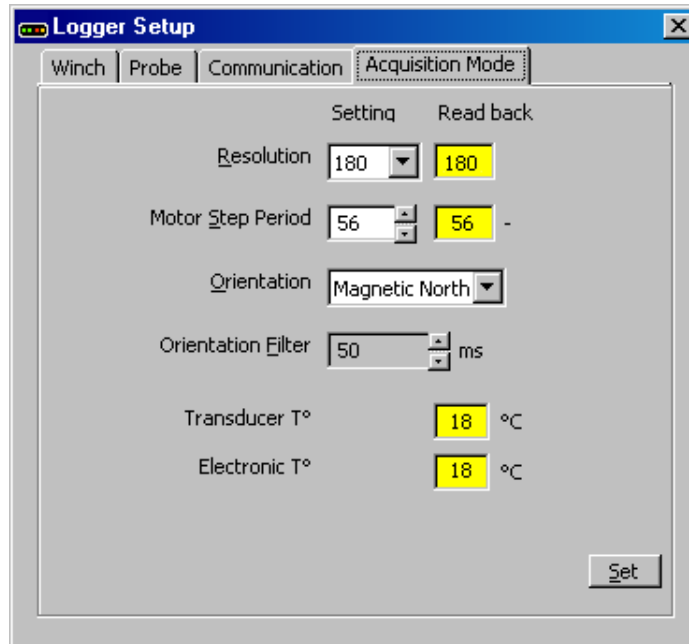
Logger Setup

Winch | Probe | Communication | Acquisition Mode

Setting Read back

Resolution 180 180

Motor Step Period 56 56 -

Orientation Magnetic North

Orientation Filter 50 ms

Transducer T° 18 °C

Electronic T° 18 °C

Set